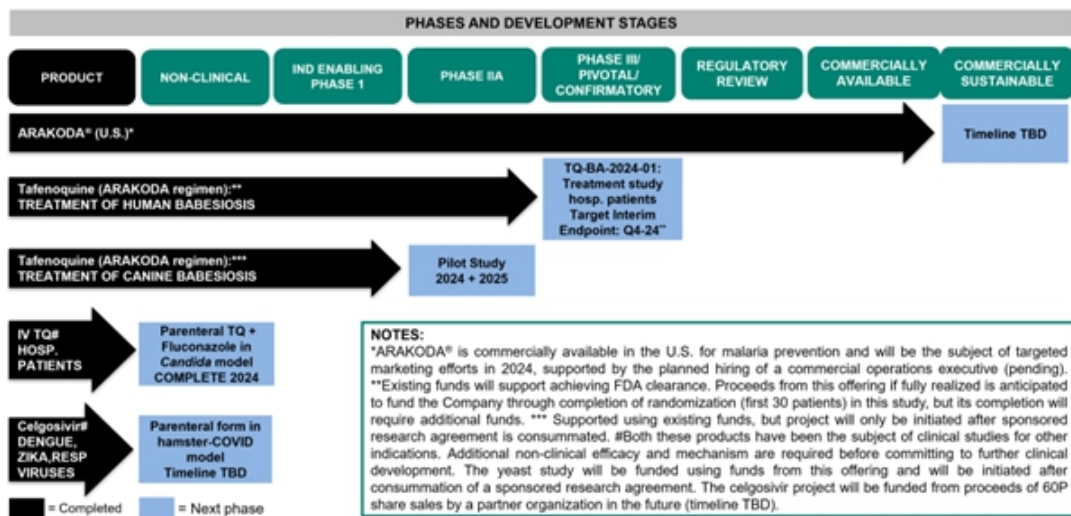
PHASES AND DEVELOPMENT STAGES

PRODUCT

NON-CLINICAL

IND ENABLING PHASE 1

PHASE IIA

PHASE III/ PIVOTAL/ CONFIRMATORY

REGULATORY REVIEW

COMMERCIALLY AVAILABLE

COMMERCIALLY SUSTAINABLE

ARAKODA® (U.S.)*

Timeline TBD

Tafenoquine (ARAKODA regimen):** TREATMENT OF HUMAN BABESIOSIS

TQ-BA-2024-01: Treatment study hosp. patients Target Interim Endpoint: Q4-24**

Tafenoquine (ARAKODA regimen):*** TREATMENT OF CANINE BABESIOSIS

Pilot Study 2024 + 2025

IV TQ# HOSP. PATIENTS

Parenteral TQ + Fluconazole in Candida model COMPLETE 2024

Celgosivir# DENGUE, ZIKA, RESP VIRUSES

Parenteral form in hamster-COVID model Timeline TBD

= Completed

= Next phase

NOTES:
*ARAKODA® is commercially available in the U.S. for malaria prevention and will be the subject of targeted marketing efforts in 2024, supported by the planned hiring of a commercial operations executive (pending). **Existing funds will support achieving FDA clearance. Proceeds from this offering if fully realized is anticipated to fund the Company through completion of randomization (first 30 patients) in this study, but its completion will require additional funds. *** Supported using existing funds, but project will only be initiated after sponsored research agreement is consummated. #Both these products have been the subject of clinical studies for other indications. Additional non-clinical efficacy and mechanism are required before committing to further clinical development. The yeast study will be funded using funds from this offering and will be initiated after consummation of a sponsored research agreement. The celgosivir project will be funded from proceeds of 60P share sales by a partner organization in the future (timeline TBD).